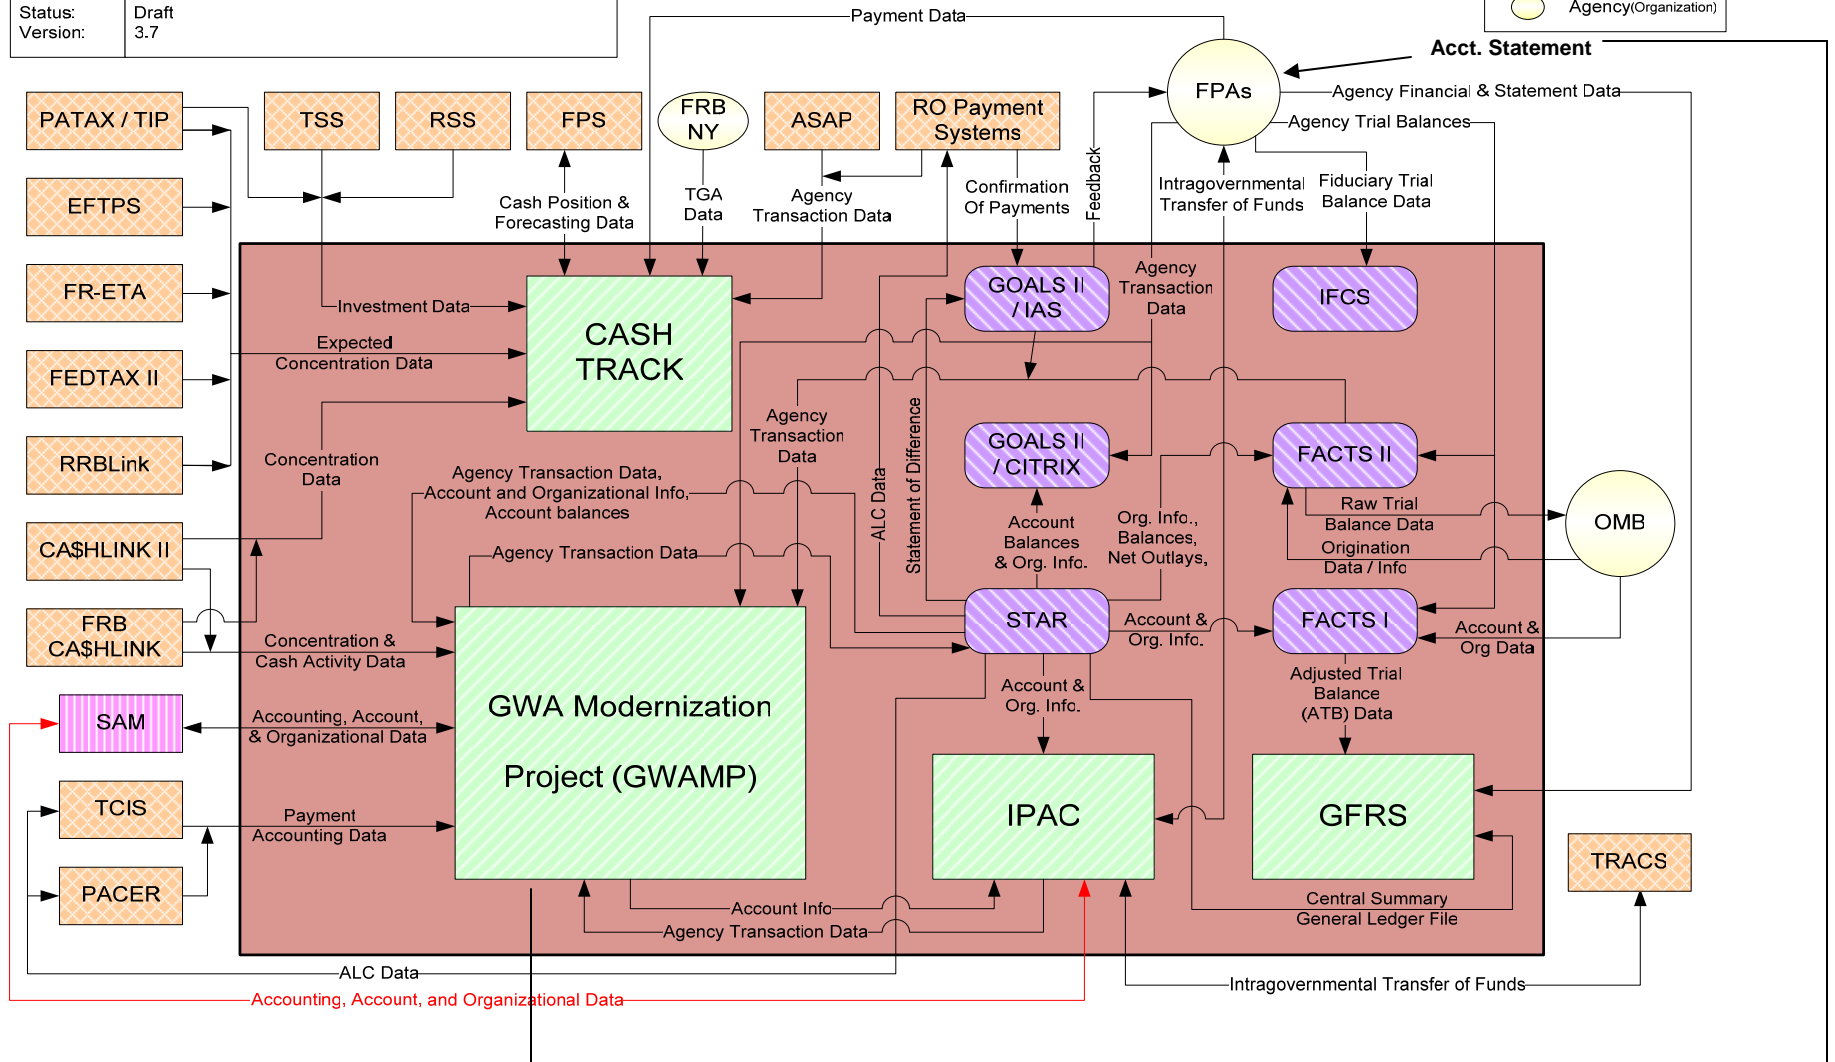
Status: Draft
Version: 3.7

Agency(Organization)

Acct. Statement

Payment Data

FPAs

Agency Financial & Statement Data

Agency Trial Balances

PATAX / TIP

TSS

RSS

FPS

FRB NY

ASAP

RO Payment Systems

EFTPS

FR-ETA

FEDTAX II

RRBLink

CA$HLINK II

FRB CA$HLINK

SAM

TCIS

PACER

TRACS

Cash Position & Forecasting Data

TGA Data

Agency Transaction Data

Confirmation Of Payments

Feedback

Intragovernmental Transfer of Funds

Fiduciary Trial Balance Data

Investment Data

CASH TRACK

Expected Concentration Data

Concentration Data

GOALS II / IAS

Agency Transaction Data

IFCS

Agency Transaction Data

ALC Data

Statement of Difference

GOALS II / CITRIX

FACTS II

OMB

Agency Transaction Data, Account and Organizational Info, Account balances

Account Balances & Org. Info.

Org. Info., Balances, Net Outlays,

Raw Trial Balance Data

Origination Data / Info

Agency Transaction Data

Concentration & Cash Activity Data

STAR

Account & Org. Info.

FACTS I

Account & Org Data

Accounting, Account, & Organizational Data

GWA Modernization Project (GWAMP)

Account & Org. Info.

Adjusted Trial Balance (ATB) Data

Payment Accounting Data

IPAC

GFRS

Account Info

Agency Transaction Data

Central Summary General Ledger File

ALC Data

Accounting, Account, and Organizational Data

Intragovernmental Transfer of Funds